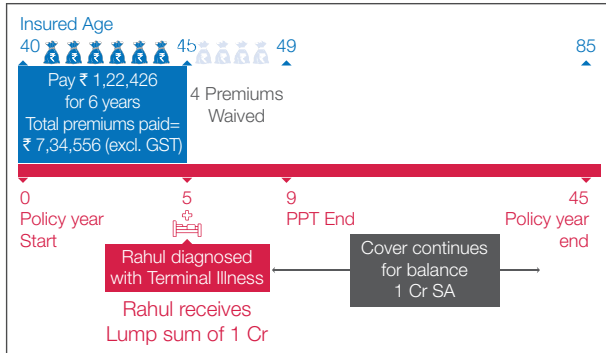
Insured Age

40 45 49 85

Pay ₹ 1,22,426 for 6 years Total premiums paid= ₹ 7,34,556 (excl. GST)

4 Premiums Waived

0 Policy year Start

5

9 PPT End

45 Policy year end

Rahul diagnosed with Terminal Illness

Cover continues for balance 1 Cr SA

Rahul receives Lump sum of 1 Cr